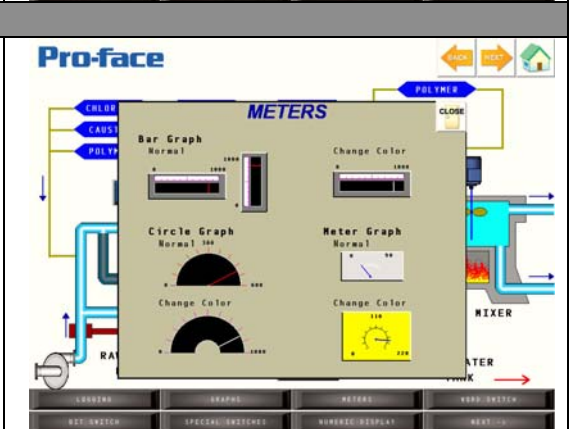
Pro-face

BACK NEXT

POLYMER

CHLOR

CAUST

POLYM

METERS

CLOSE

Bar Graph
Normal

0 1000

1000

0

Change Color

0 1000

Circle Graph
Normal 500

0 1000

Meter Graph
Normal

0 50

Change Color

0 1000

Change Color

110

0 220

MIXER

RAW

WATER
TANK

LOGGING

GRAPHS

METERS

WORD SWITCH

BIT SWITCH

SPECIAL SWITCHES

NUMERIC DISPLAY

NEXT